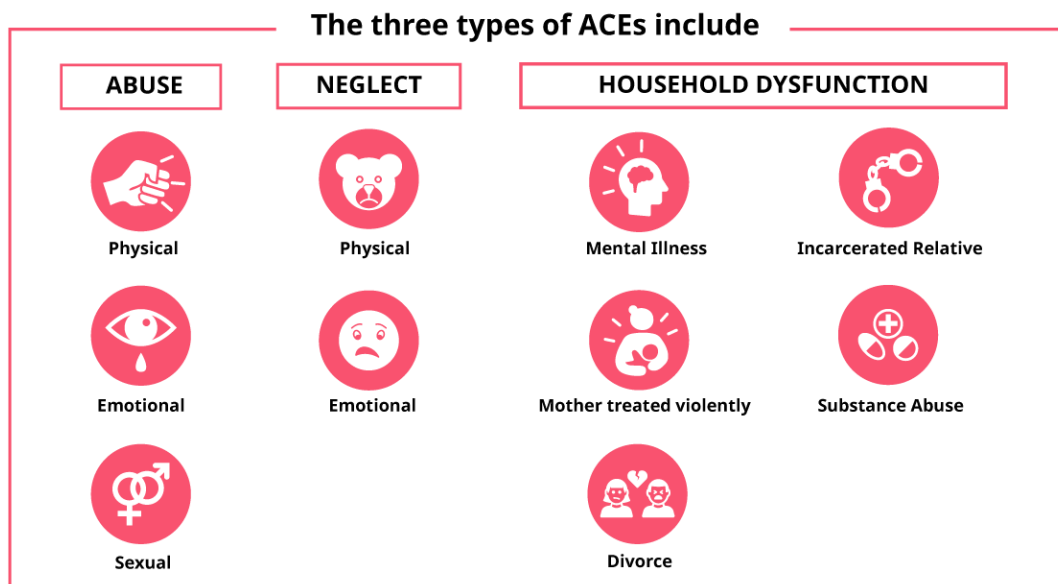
The three types of ACEs include

ABUSE

Physical

Emotional

Sexual

NEGLECT

Physical

Emotional

HOUSEHOLD DYSFUNCTION

Mental Illness

Incarcerated Relative

Mother treated violently

Substance Abuse

Divorce